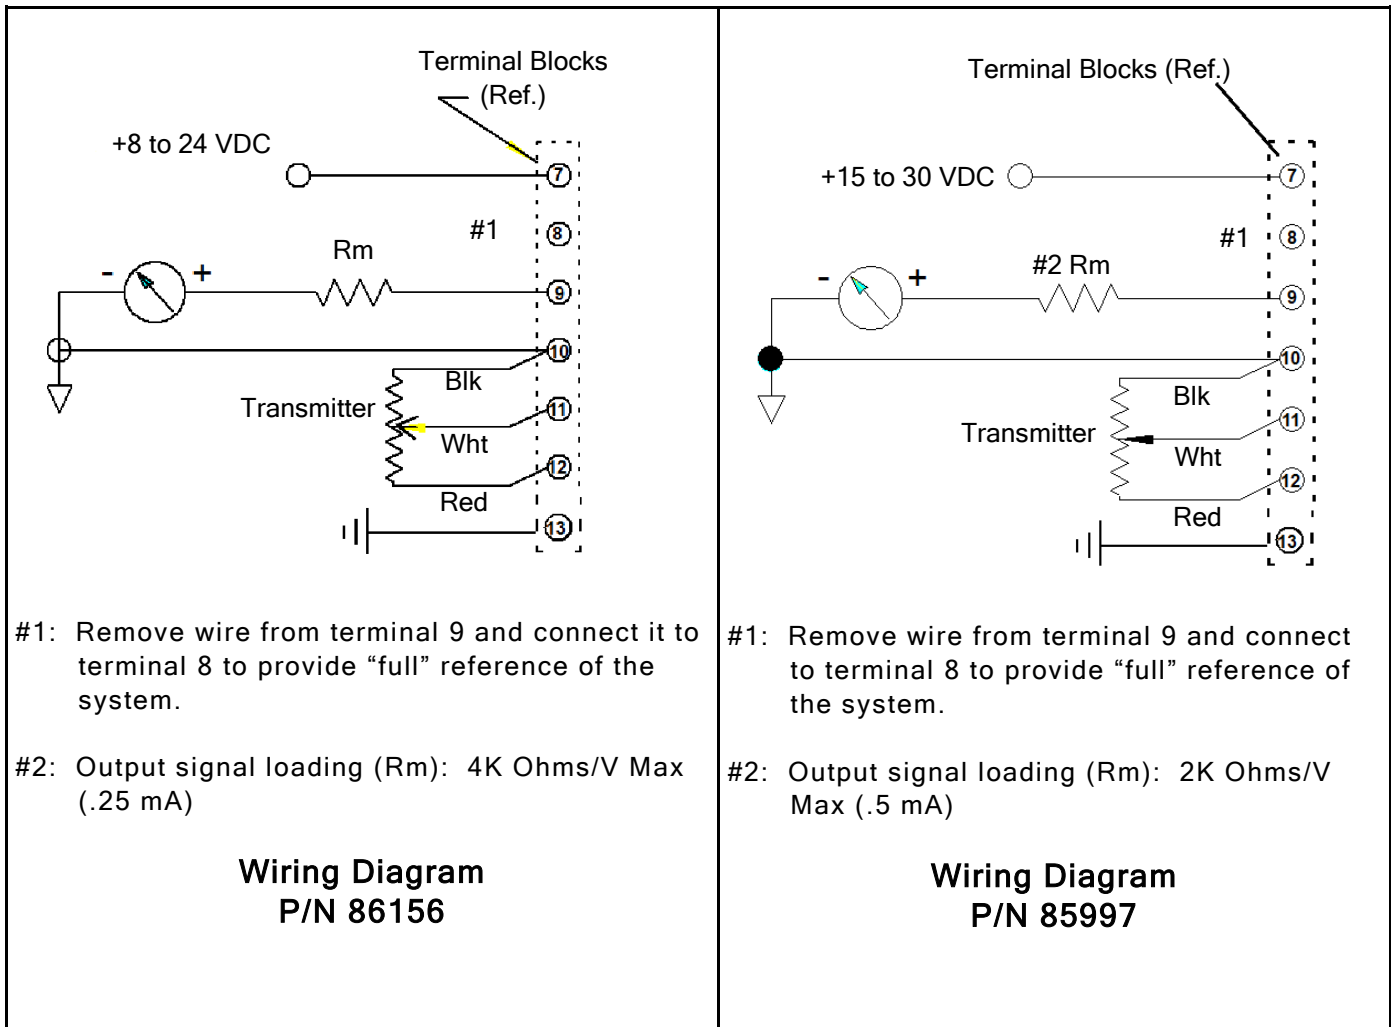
Terminal Blocks (Ref.)

+8 to 24 VDC

7

#1

8

Rm

- +

9

10

Blk

Transmitter

11

Wht

12

Red

13

#1: Remove wire from terminal 9 and connect it to terminal 8 to provide "full" reference of the system.

#2: Output signal loading (Rm): 4K Ohms/V Max (.25 mA)

Wiring Diagram
P/N 86156

Terminal Blocks (Ref.)

+15 to 30 VDC

7

#1

8

#2 Rm

- +

9

10

Blk

Transmitter

11

Wht

12

Red

13

#1: Remove wire from terminal 9 and connect to terminal 8 to provide "full" reference of the system.

#2: Output signal loading (Rm): 2K Ohms/V Max (.5 mA)

Wiring Diagram
P/N 85997